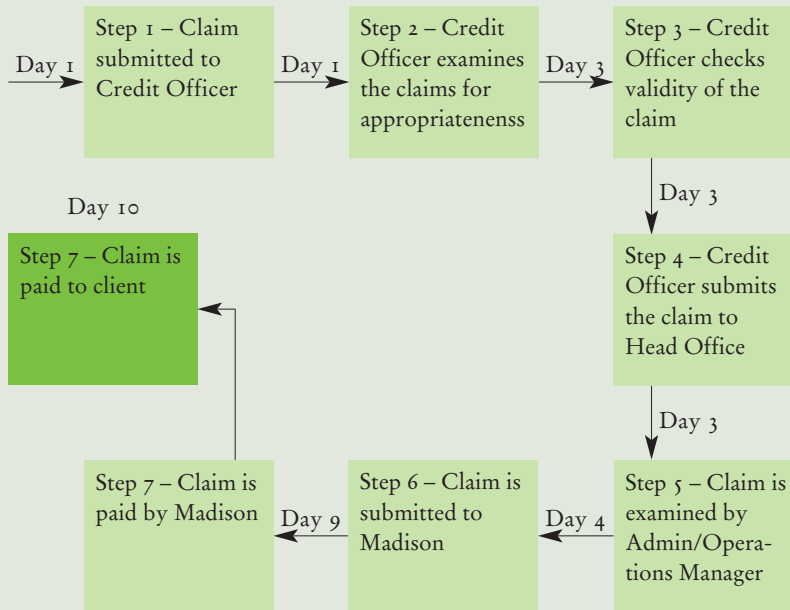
Day 1

Step 1 – Claim submitted to Credit Officer

Day 1

Step 2 – Credit Officer examines the claims for appropriatenenss

Day 3

Step 3 – Credit Officer checks validity of the claim

Day 3

Step 4 – Credit Officer submits the claim to Head Office

Day 3

Step 5 – Claim is examined by Admin/Operations Manager

Day 4

Step 6 – Claim is submitted to Madison

Day 9

Step 7 – Claim is paid by Madison

Day 10

Step 7 – Claim is paid to client